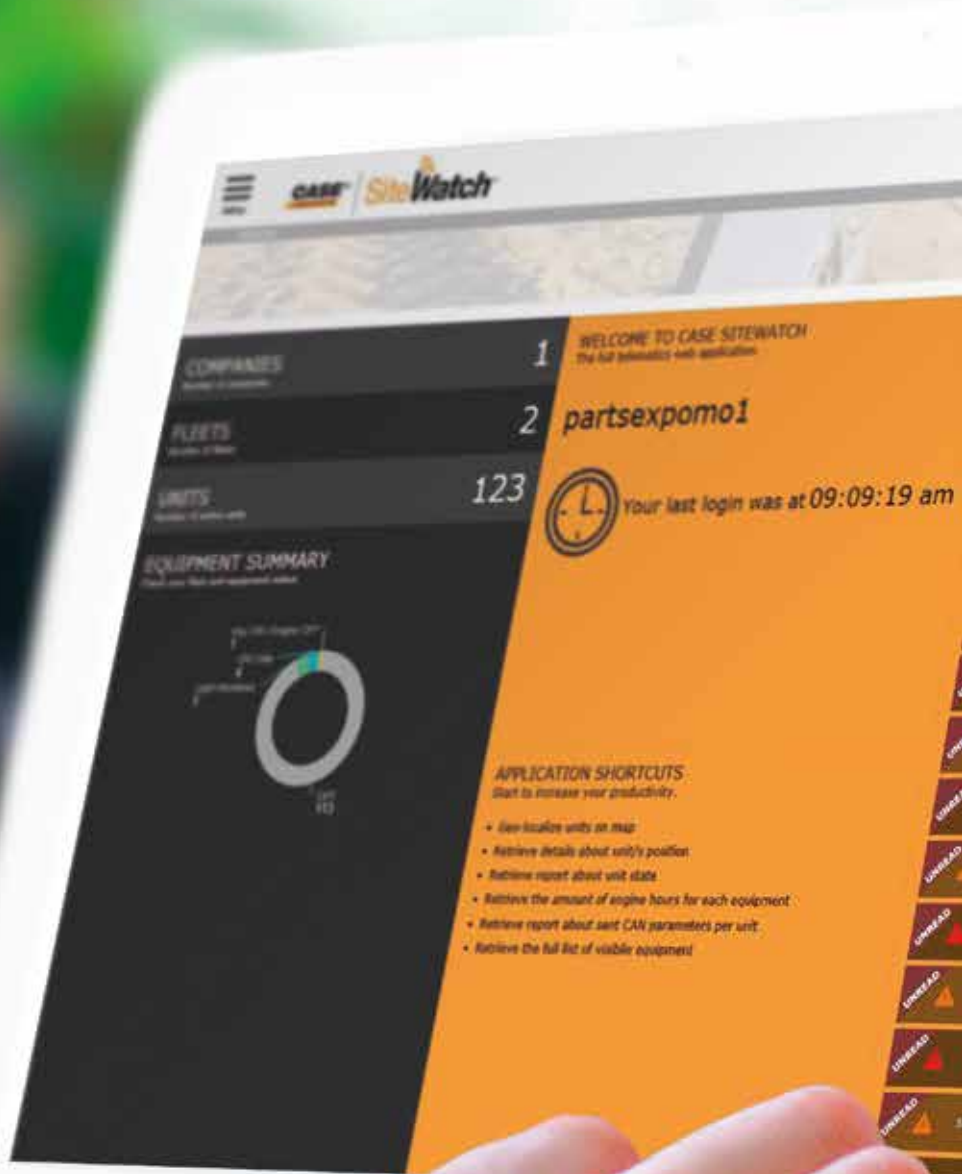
CASE SiteWatch

COMPANIES
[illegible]
1

FLEETS
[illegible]
2

UNITS
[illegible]
123

EQUIPMENT SUMMARY
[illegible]

WELCOME TO CASE SITEWATCH
The full telematics web application

partsexpomo1

Your last login was at 09:09:19 am

APPLICATION SHORTCUTS
Start to increase your productivity.

• Geo-localize units on map
• Retrieve details about unit/s position
• Retrieve report about unit state
• Retrieve the amount of engine hours for each equipment
• Retrieve report about sent CAN parameters per unit
• Retrieve the full list of visible equipment

UNREAD
UNREAD
UNREAD
UNREAD
UNREAD
UNREAD
UNREAD